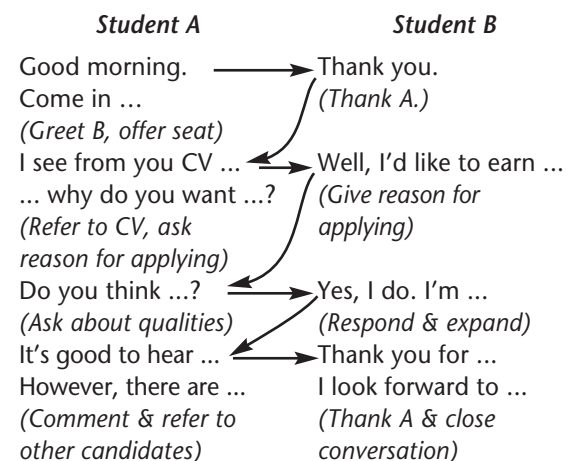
Student A

Good morning.
Come in …
(Greet B, offer seat)

I see from you CV …
… why do you want …?
(Refer to CV, ask reason for applying)

Do you think …?
(Ask about qualities)

It's good to hear …
However, there are …
(Comment & refer to other candidates)

Student B

Thank you.
(Thank A.)

Well, I'd like to earn …
(Give reason for applying)

Yes, I do. I'm …
(Respond & expand)

Thank you for …
I look forward to …
(Thank A & close conversation)